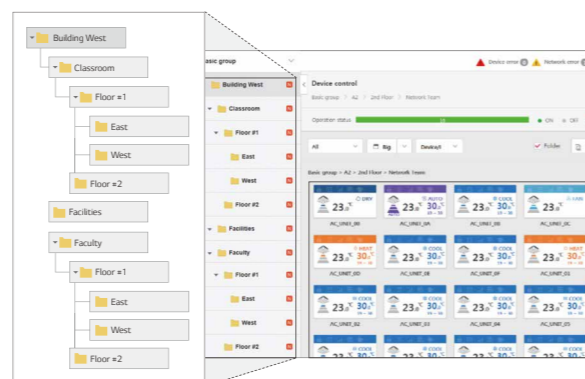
Building West
Classroom
Floor =1
East
West
Floor =2
Facilities
Faculty
Floor =1
East
West
Floor =2

asic group
Building West
Classroom
Floor #1
East
West
Floor #2
Facilities
Faculty
Floor #1
East
West
Floor #2

Device error
Network error
Device control
Basic group > A2 > 2nd Floor > Network Team
Operation status
ON
Off
All
Big
Default
Folder
Basic group > A2 > 2nd Floor > Network Team
DRY
AUTO
COOL
HEAT
23
30
AC_UNIT_00
AC_UNIT_0A
AC_UNIT_0B
AC_UNIT_0C
AC_UNIT_0D
AC_UNIT_0E
AC_UNIT_0F
AC_UNIT_01
AC_UNIT_02
AC_UNIT_03
AC_UNIT_04
AC_UNIT_05